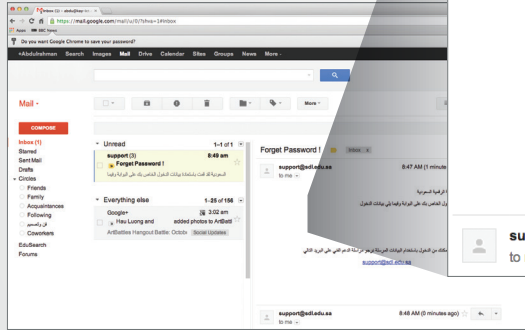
Inbox (1) - abdu@ksu.edu

https://mail.google.com/mail/u/0/?shva=1#inbox

Apps BBC News

Do you want Google Chrome to save your password?

+Abdulrahman Search Images Mail Drive Calendar Sites Groups News More -

Mail -

More -

COMPOSE

Inbox (1)
Starred
Sent Mail
Drafts
- Circles
Friends
Family
Acquaintances
Following
Coworkers
EduSearch
Forums

Unread 1–1 of 1
support (3) 8:49 am
Forget Password !

Everything else 1–25 of 156
Google+ 3:02 am
Hau Luong and added photos to ArtBattl
ArtBattles Hangout Battle: Octob Social Updates

Forget Password ! Inbox x

support@edi.edu.sa 8:47 AM (1 minute
to me

support@edi.edu.sa

support@edi.edu.sa 8:48 AM (0 minutes ago)
to me

sur
to